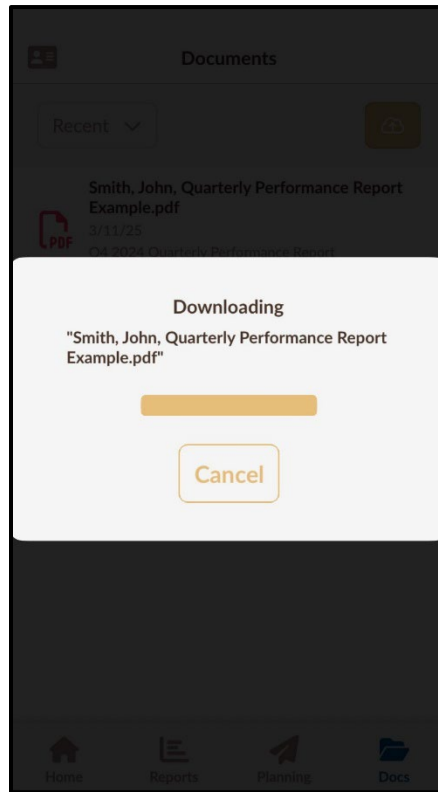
Documents

Recent

Smith, John, Quarterly Performance Report Example.pdf
3/11/25
Q4 2024 Quarterly Performance Report

PDF

Downloading
"Smith, John, Quarterly Performance Report Example.pdf"

Cancel

Home
Reports
Planning
Docs